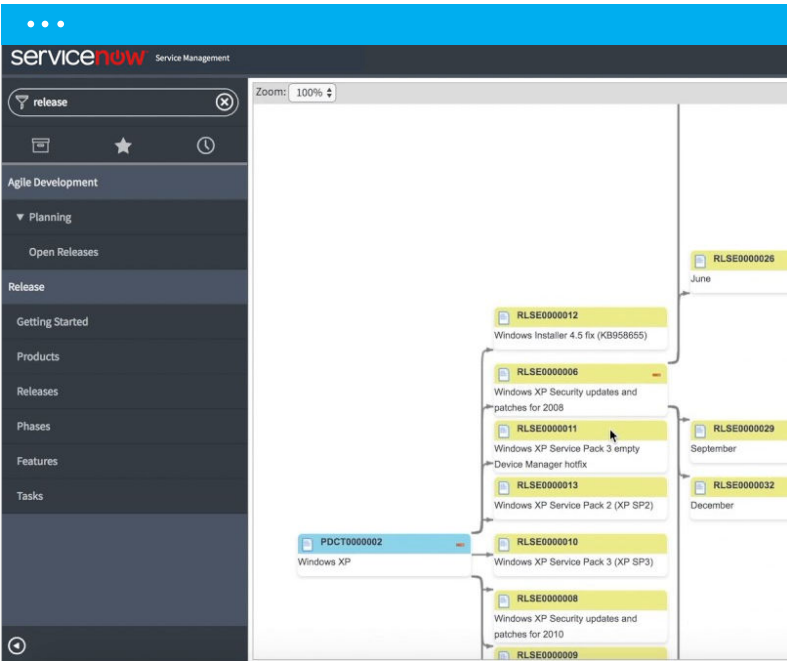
servicenow Service Management

release

Agile Development

▼ Planning

Open Releases

Release

Getting Started

Products

Releases

Phases

Features

Tasks

Zoom: 100%

RLSE0000026
June

RLSE0000012
Windows Installer 4.5 fix (KB958655)

RLSE0000006
Windows XP Security updates and patches for 2008

RLSE0000011
Windows XP Service Pack 3 empty Device Manager hotfix

RLSE0000029
September

RLSE0000013
Windows XP Service Pack 2 (XP SP2)

RLSE0000032
December

PDCT0000002
Windows XP

RLSE0000010
Windows XP Service Pack 3 (XP SP3)

RLSE0000008
Windows XP Security updates and patches for 2010

RLSE0000009